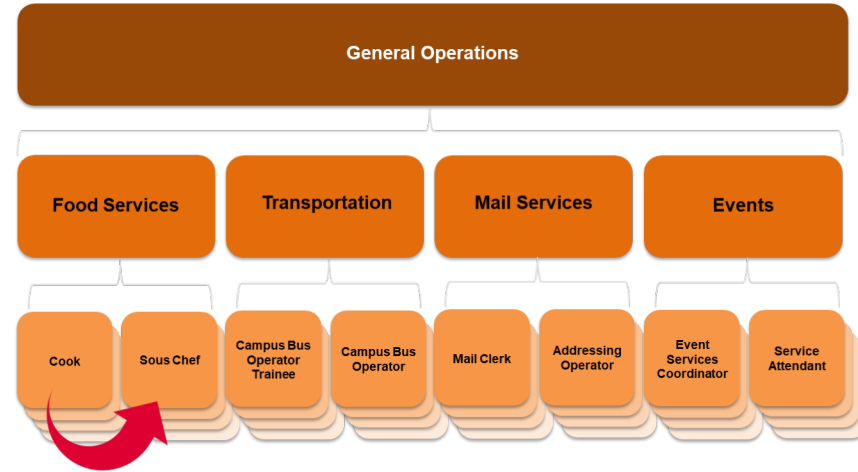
General Operations

Food Services

Transportation

Mail Services

Events

Cook

Sous Chef

Campus Bus Operator Trainee

Campus Bus Operator

Mail Clerk

Addressing Operator

Event Services Coordinator

Service Attendant